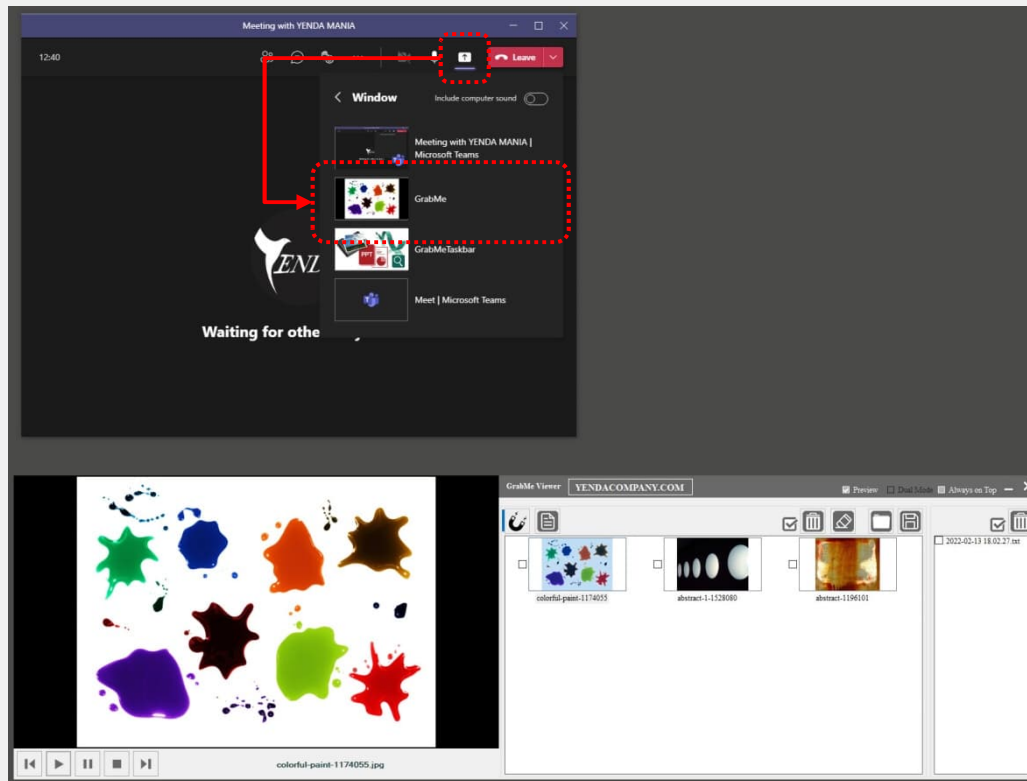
Meeting with YENDA MANIA

12:40

Leave

Window

Include computer sound

Meeting with YENDA MANIA | Microsoft Teams

GrabMe

GrabMeTaskbar

Meet | Microsoft Teams

ENL

Waiting for othe

GrabMe Viewer YENDACOMPANY.COM

Preview Dual Mode Always on Top

colorful-paint-1174055

abstract-1-1528080

abstract-1196101

2022-02-13 18.02.27.txt

colorful-paint-1174055.jpg